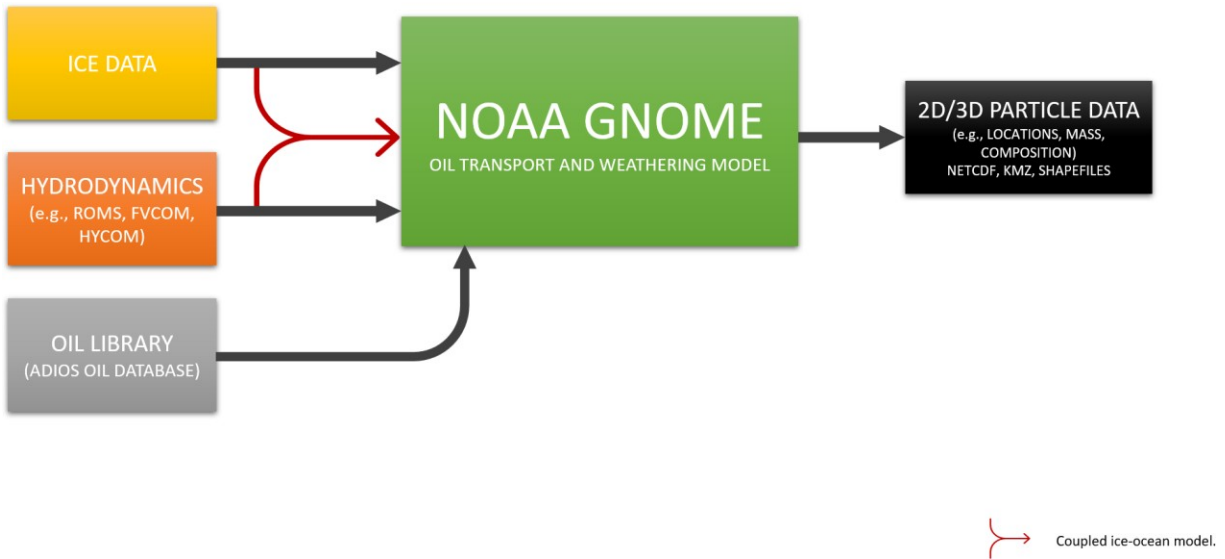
ICE DATA

HYDRODYNAMICS
(e.g., ROMS, FVCOM, HYCOM)

OIL LIBRARY
(ADIOS OIL DATABASE)

NOAA GNOME
OIL TRANSPORT AND WEATHERING MODEL

2D/3D PARTICLE DATA
(e.g., LOCATIONS, MASS, COMPOSITION)
NETCDF, KMZ, SHAPEFILES

Coupled ice-ocean model.